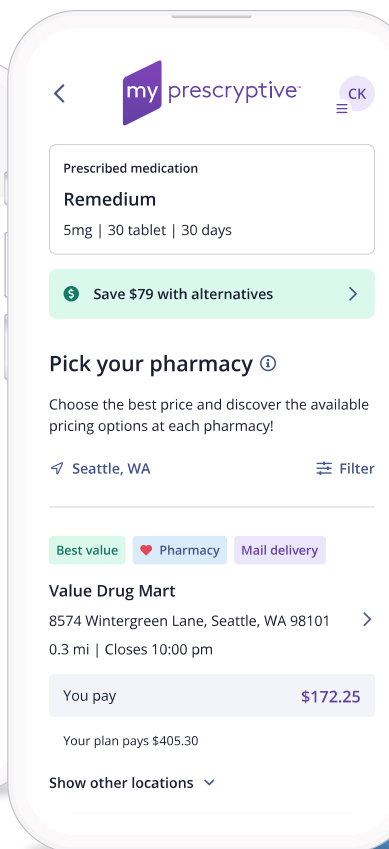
my prescryptive

CK

Prescribed medication

Remedium

5mg | 30 tablet | 30 days

Save $79 with alternatives

Pick your pharmacy

Choose the best price and discover the available pricing options at each pharmacy!

Seattle, WA

Filter

Best value

Pharmacy

Mail delivery

Value Drug Mart

8574 Wintergreen Lane, Seattle, WA 98101

0.3 mi | Closes 10:00 pm

You pay

$172.25

Your plan pays $405.30

Show other locations